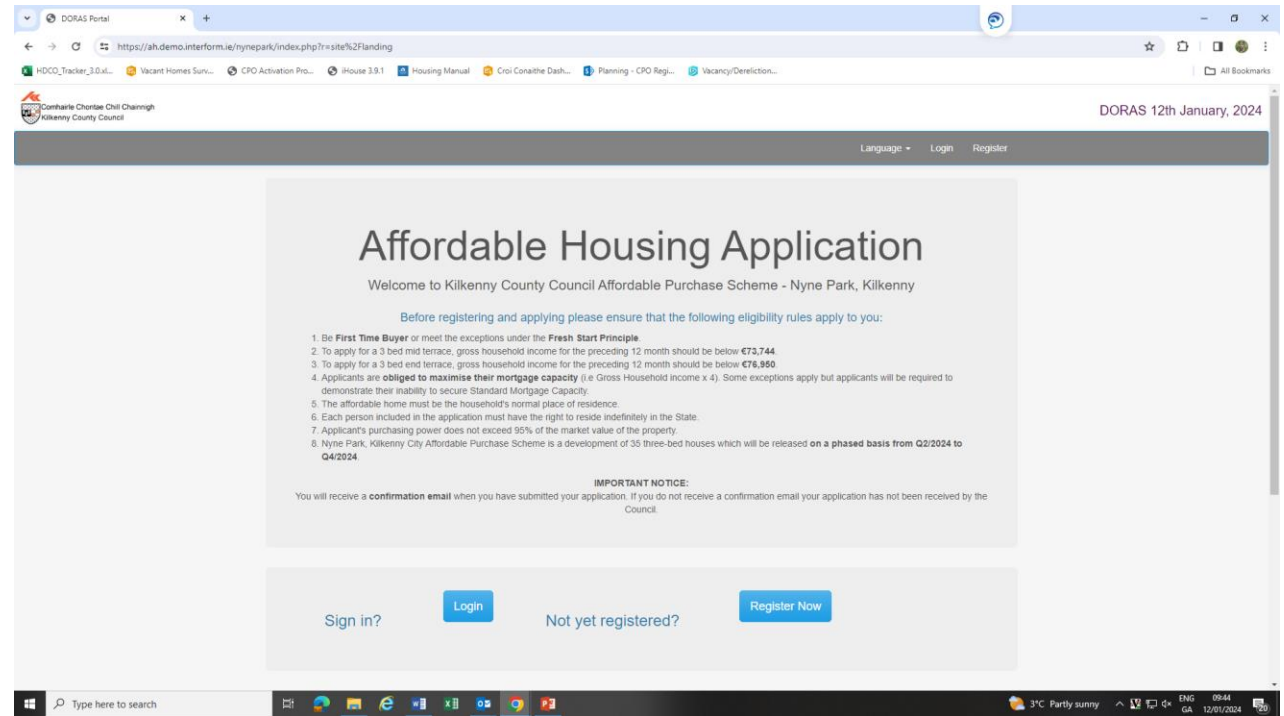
DORAS Portal

https://ah.demo.interform.ie/nynepark/index.php?r=site%2Flanding

HDCO_Tracker_3.0.xl... Vacant Homes Surv... CPO Activation Pro... iHouse 3.9.1 Housing Manual Croi Conaithe Dash... Planning - CPO Regi... Vacancy/Dereliction... All Bookmarks

Comhairle Chontae Chill Chainnigh
Kilkenny County Council

DORAS 12th January, 2024

Language Login Register

Affordable Housing Application

Welcome to Kilkenny County Council Affordable Purchase Scheme - Nyne Park, Kilkenny

Before registering and applying please ensure that the following eligibility rules apply to you:

1. Be **First Time Buyer** or meet the exceptions under the **Fresh Start Principle**.
2. To apply for a 3 bed mid terrace, gross household income for the preceding 12 month should be below **€73,744**.
3. To apply for a 3 bed end terrace, gross household income for the preceding 12 month should be below **€76,950**.
4. Applicants are **obliged to maximise their mortgage capacity** (i.e Gross Household income x 4). Some exceptions apply but applicants will be required to demonstrate their inability to secure Standard Mortgage Capacity.
5. The affordable home must be the household's normal place of residence.
6. Each person included in the application must have the right to reside indefinitely in the State.
7. Applicant's purchasing power does not exceed 95% of the market value of the property.
8. Nyne Park, Kilkenny City Affordable Purchase Scheme is a development of 35 three-bed houses which will be released **on a phased basis from Q2/2024 to Q4/2024**.

IMPORTANT NOTICE:
You will receive a **confirmation email** when you have submitted your application. If you do not receive a confirmation email your application has not been received by the Council.

Sign in? Login Not yet registered? Register Now

Type here to search

3°C Partly sunny ENG GA 09:44 12/01/2024 20